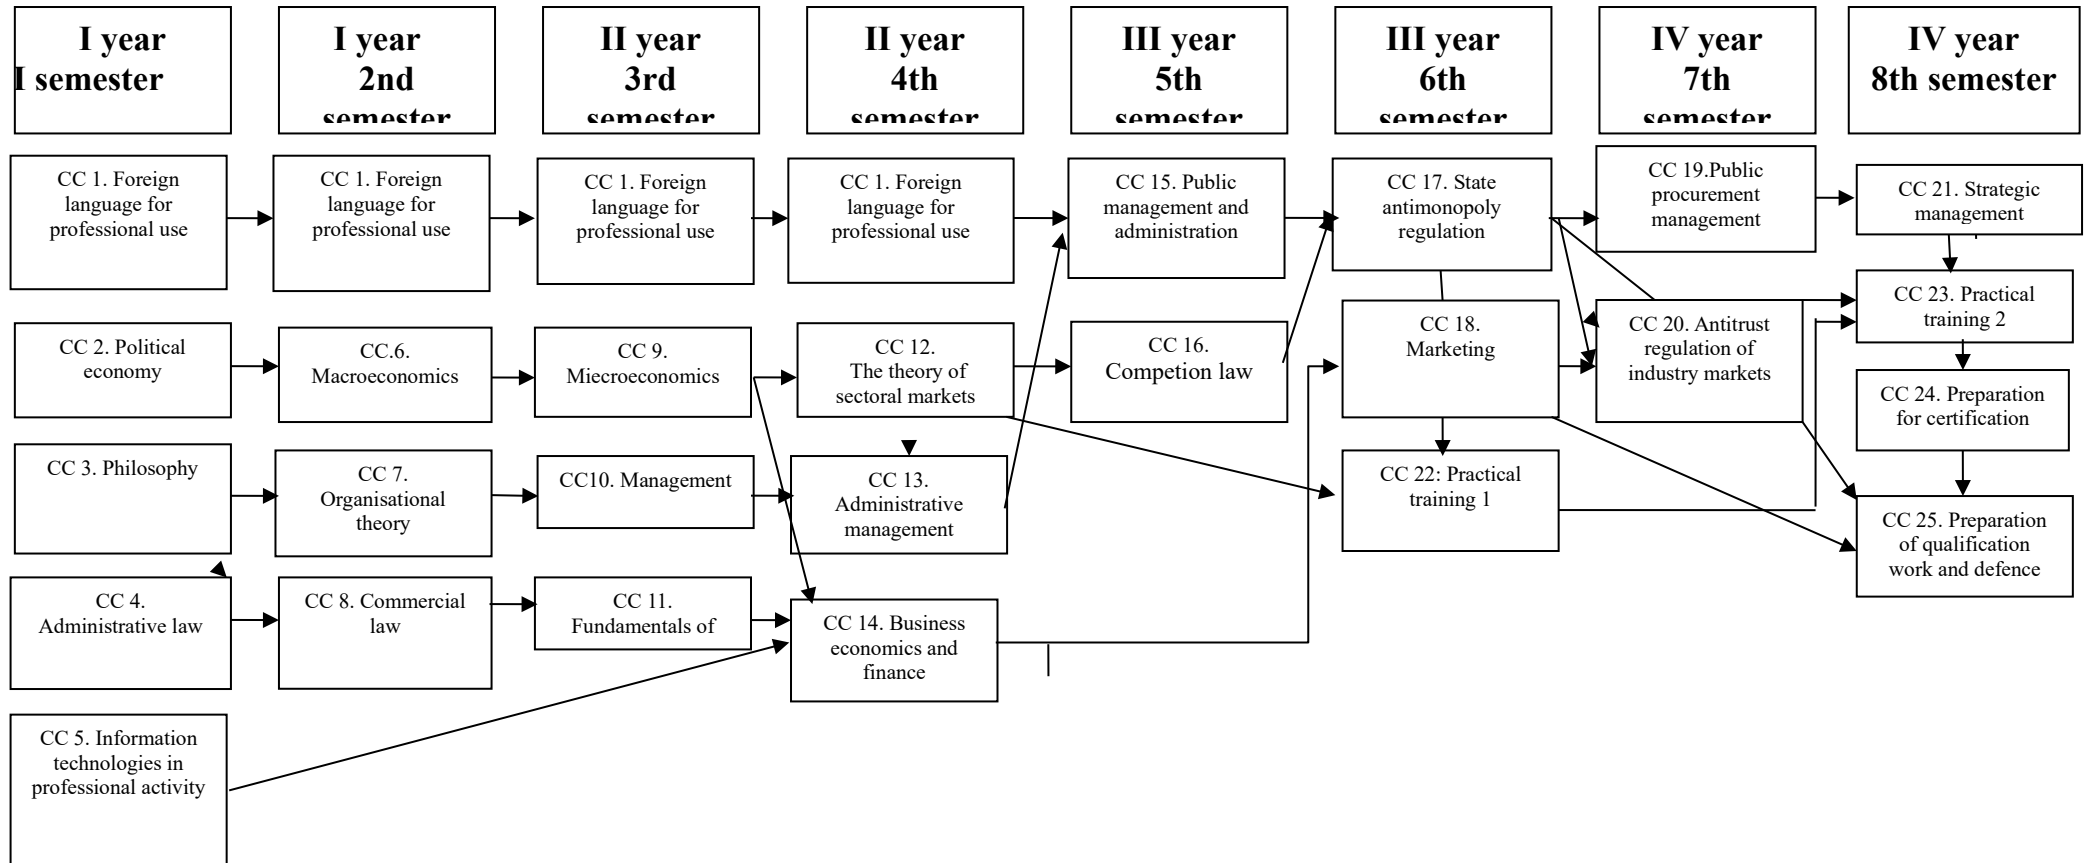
I year
I semester

I year
2nd
semester

II year
3rd
semester

II year
4th
semester

III year
5th
semester

III year
6th
semester

IV year
7th
semester

IV year
8th semester

CC 1. Foreign language for professional use

CC 1. Foreign language for professional use

CC 1. Foreign language for professional use

CC 1. Foreign language for professional use

CC 15. Public management and administration

CC 17. State antimonopoly regulation

CC 19.Public procurement management

CC 21. Strategic management

CC 2. Political economy

CC.6. Macroeconomics

CC 9. Miecroeconomics

CC 12. The theory of sectoral markets

CC 16. Competion law

CC 18. Marketing

CC 20. Antitrust regulation of industry markets

CC 23. Practical training 2

CC 24. Preparation for certification

CC 3. Philosophy

CC 7. Organisational theory

CC10. Management

CC 13. Administrative management

CC 22: Practical training 1

CC 25. Preparation of qualification work and defence

CC 4. Administrative law

CC 8. Commercial law

CC 11. Fundamentals of

CC 14. Business economics and finance

CC 5. Information technologies in professional activity